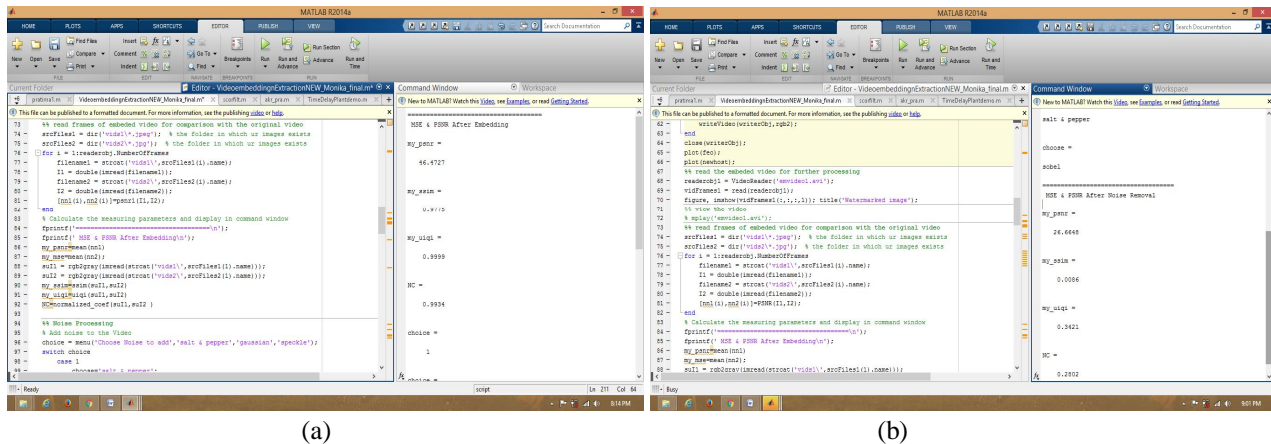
MATLAB R2014a

HOME PLOTS APPS SHORTCUTS EDITOR PUBLISH VIEW

Search Documentation

New Open Save Find Files Compare Print Insert Comment Indent Go To Find Breakpoints Run Run and Advance Run Section Advance Run and Time

FILE EDIT NAVIGATE BREAKPOINTS RUN

Current Folder

Editor - VideoembeddingnExtractionNEW_Monika_final.m*

pratima1.m VideoembeddingnExtractionNEW_Monika_final.m* scsnfilt.m skr_prsa.m TimeDelayPlantdemo.m

This file can be published to a formatted document. For more information, see the publishing video or help.

73 - %% read frames of embeded video for comparison with the original video
74 - srcFiles1 = dir('vids1\*.jpeg'); % the folder in which ur images exists
75 - srcFiles2 = dir('vids2\*.jpg'); % the folder in which ur images exists
76 - for i = 1:readerobj.NumberOfFrames
77 - filename1 = strcat('vids1\',srcFiles1(i).name);
78 - I1 = double(imread(filename1));
79 - filename2 = strcat('vids2\',srcFiles2(i).name);
80 - I2 = double(imread(filename2));
81 - [nn1(i),nn2(i)]=psnr1(I1,I2);
82 - end
83 % Calculate the measuring parameters and display in command window
84 - fprintf('==================================\n');
85 - fprintf(' MSE & PSNR After Embedding\n');
86 - my_psnr=mean(nn1)
87 - my_mse=mean(nn2);
88 - suI1 = rgb2gray(imread(strcat('vids1\',srcFiles1(1).name)));
89 - suI2 = rgb2gray(imread(strcat('vids2\',srcFiles2(1).name)));
90 - my_ssim=ssim(suI1,suI2)
91 - my_uiqi=uiqi(suI1,suI2)
92 - NC=normalized_coef(suI1,suI2 )
93
94 %% Noise Processing
95 % Add noise to the Video
96 - choice = menu('Choose Noise to add','salt & pepper','gaussian','speckle');
97 - switch choice
98 - case 1
99 - choice='salt & pepper';

Command Window

New to MATLAB? Watch this Video, see Examples, or read Getting Started.

==================================
MSE & PSNR After Embedding

my_psnr =

46.4727

my_ssim =

0.9775

my_uiqi =

0.9999

NC =

0.9934

choice =

1

choice =

Ready script Ln 211 Col 64

8:14 PM

(a)

MATLAB R2014a

HOME PLOTS APPS SHORTCUTS EDITOR PUBLISH VIEW

Search Documentation

Current Folder

Editor - VideoembeddingnExtractionNEW_Monika_final.m

pratima1.m VideoembeddingnExtractionNEW_Monika_final.m scsnfilt.m skr_prsa.m TimeDelayPlantdemo.m

This file can be published to a formatted document. For more information, see the publishing video or help.

62 - writeVideo(writerObj,rgb2);
63 - end
64 - close(writerObj);
65 - plot(feo);
66 - plot(newhost);
67 %% read the embeded video for further processing
68 - readerobj1 = VideoReader('emvideo1.avi');
69 - vidFrames1 = read(readerobj1);
70 - figure, imshow(vidFrames1(:,:,:,1)); title('Watermarked image');
71 %% view the video
72 % mplay('emvideo1.avi');
73 %% read frames of embeded video for comparison with the original video
74 - srcFiles1 = dir('vids1\*.jpeg'); % the folder in which ur images exists
75 - srcFiles2 = dir('vids2\*.jpg'); % the folder in which ur images exists
76 - for i = 1:readerobj.NumberOfFrames
77 - filename1 = strcat('vids1\',srcFiles1(i).name);
78 - I1 = double(imread(filename1));
79 - filename2 = strcat('vids2\',srcFiles2(i).name);
80 - I2 = double(imread(filename2));
81 - [nn1(i),nn2(i)]=PSNR(I1,I2);
82 - end
83 % Calculate the measuring parameters and display in command window
84 - fprintf('==================================\n');
85 - fprintf(' MSE & PSNR After Embedding\n');
86 - my_psnr=mean(nn1)
87 - my_mse=mean(nn2);
88 - suI1 = rgb2gray(imread(strcat('vids1\',srcFiles1(1).name)));

Command Window

New to MATLAB? Watch this Video, see Examples, or read Getting Started.

salt & pepper

choose =

sobel

==================================
MSE & PSNR After Noise Removal

my_psnr =

26.6645

my_ssim =

0.0086

my_uiqi =

0.3421

NC =

0.2802

Busy

9:01 PM

(b)